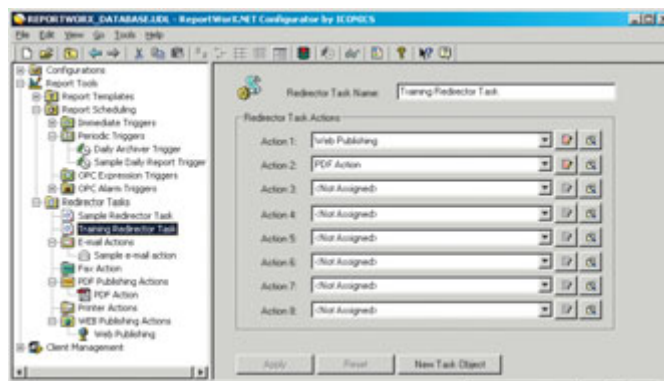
REPORTWORX_DATABASE.UDL - ReportWorX.NET Configurator by ICONICS

File Edit View Go Tools Help

Configurations
Report Tools
Report Templates
Report Scheduling
Immediate Triggers
Periodic Triggers
Daily Archiver Trigger
Sample Daily Report Trigger
OPC Expression Triggers
OPC Alarm Triggers
Redirector Tasks
Sample Redirector Task
Training Redirector Task
E-mail Actions
Sample e-mail action
Fax Action
PDF Publishing Actions
PDF Action
Printer Actions
WEB Publishing Actions
Web Publishing
Client Management

Redirector Task Name: Training Redirector Task

Redirector Task Actions

Action 1: Web Publishing
Action 2: PDF Action
Action 3: <Not Assigned>
Action 4: <Not Assigned>
Action 5: <Not Assigned>
Action 6: <Not Assigned>
Action 7: <Not Assigned>
Action 8: <Not Assigned>

Apply
Reset
New Task Object